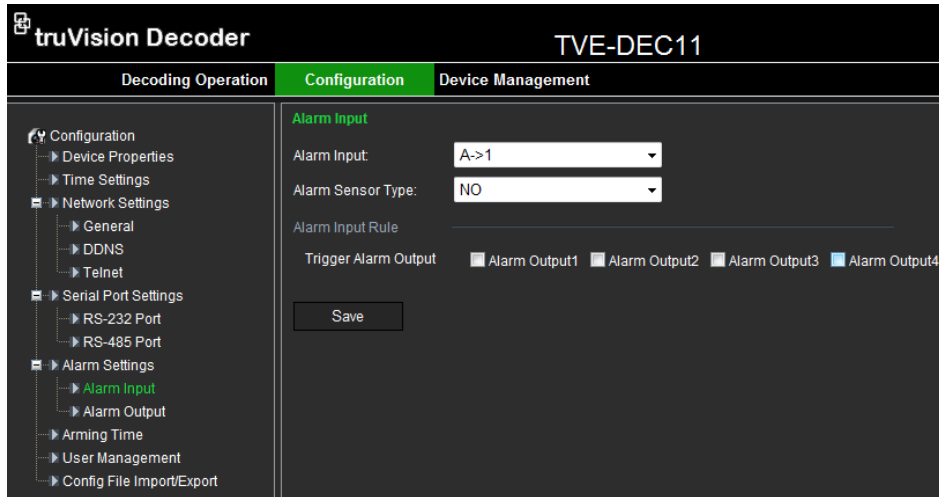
truVision Decoder

TVE-DEC11

Decoding Operation
Configuration
Device Management

Configuration
Device Properties
Time Settings
Network Settings
General
DDNS
Telnet
Serial Port Settings
RS-232 Port
RS-485 Port
Alarm Settings
Alarm Input
Alarm Output
Arming Time
User Management
Config File Import/Export

Alarm Input

Alarm Input: A->1
Alarm Sensor Type: NO

Alarm Input Rule

Trigger Alarm Output
Alarm Output1 Alarm Output2 Alarm Output3 Alarm Output4

Save